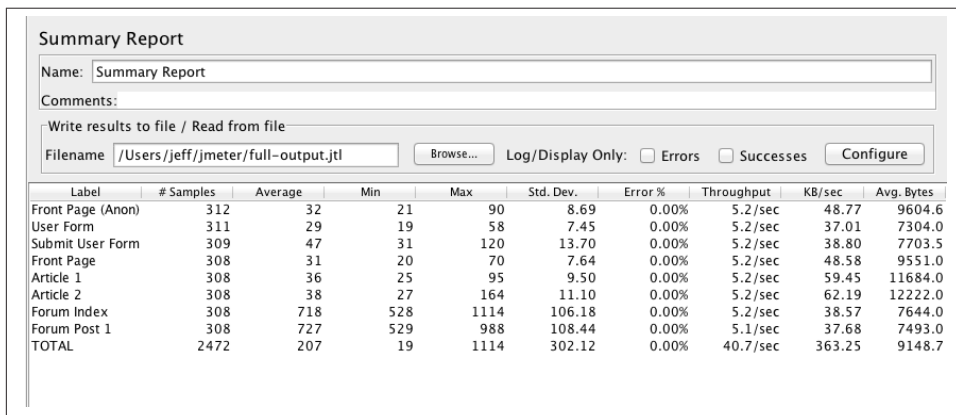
Summary Report

Name: Summary Report

Comments:

Write results to file / Read from file

Filename /Users/jeff/jmeter/full-output.jtl Browse... Log/Display Only: Errors Successes Configure

| Label | # Samples | Average | Min | Max | Std. Dev. | Error % | Throughput | KB/sec | Avg. Bytes |
|---|---|---|---|---|---|---|---|---|---|
| Front Page (Anon) | 312 | 32 | 21 | 90 | 8.69 | 0.00% | 5.2/sec | 48.77 | 9604.6 |
| User Form | 311 | 29 | 19 | 58 | 7.45 | 0.00% | 5.2/sec | 37.01 | 7304.0 |
| Submit User Form | 309 | 47 | 31 | 120 | 13.70 | 0.00% | 5.2/sec | 38.80 | 7703.5 |
| Front Page | 308 | 31 | 20 | 70 | 7.64 | 0.00% | 5.2/sec | 48.58 | 9551.0 |
| Article 1 | 308 | 36 | 25 | 95 | 9.50 | 0.00% | 5.2/sec | 59.45 | 11684.0 |
| Article 2 | 308 | 38 | 27 | 164 | 11.10 | 0.00% | 5.2/sec | 62.19 | 12222.0 |
| Forum Index | 308 | 718 | 528 | 1114 | 106.18 | 0.00% | 5.2/sec | 38.57 | 7644.0 |
| Forum Post 1 | 308 | 727 | 529 | 988 | 108.44 | 0.00% | 5.1/sec | 37.68 | 7493.0 |
| TOTAL | 2472 | 207 | 19 | 1114 | 302.12 | 0.00% | 40.7/sec | 363.25 | 9148.7 |